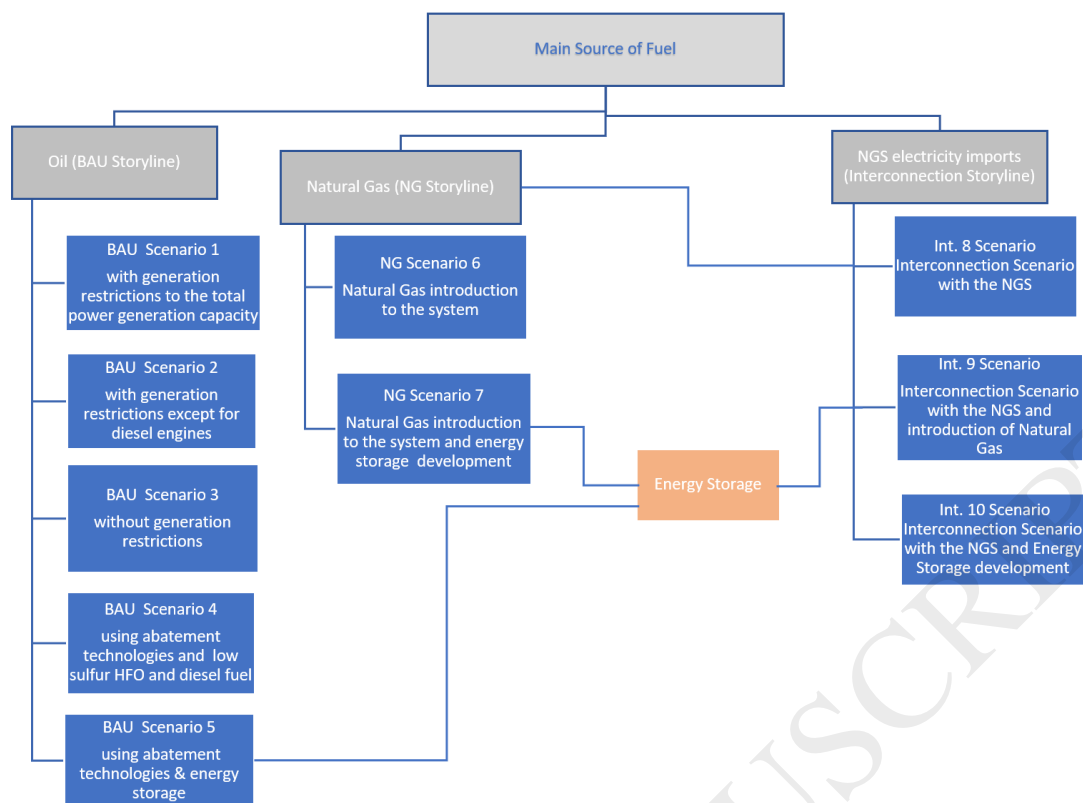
Main Source of Fuel

Oil (BAU Storyline)

Natural Gas (NG Storyline)

NGS electricity imports (Interconnection Storyline)

BAU Scenario 1
with generation restrictions to the total power generation capacity

BAU Scenario 2
with generation restrictions except for diesel engines

BAU Scenario 3
without generation restrictions

BAU Scenario 4
using abatement technologies and low sulfur HFO and diesel fuel

BAU Scenario 5
using abatement technologies & energy storage

NG Scenario 6
Natural Gas introduction to the system

NG Scenario 7
Natural Gas introduction to the system and energy storage development

Energy Storage

Int. 8 Scenario
Interconnection Scenario with the NGS

Int. 9 Scenario
Interconnection Scenario with the NGS and introduction of Natural Gas

Int. 10 Scenario
Interconnection Scenario with the NGS and Energy Storage development

USCRIPT